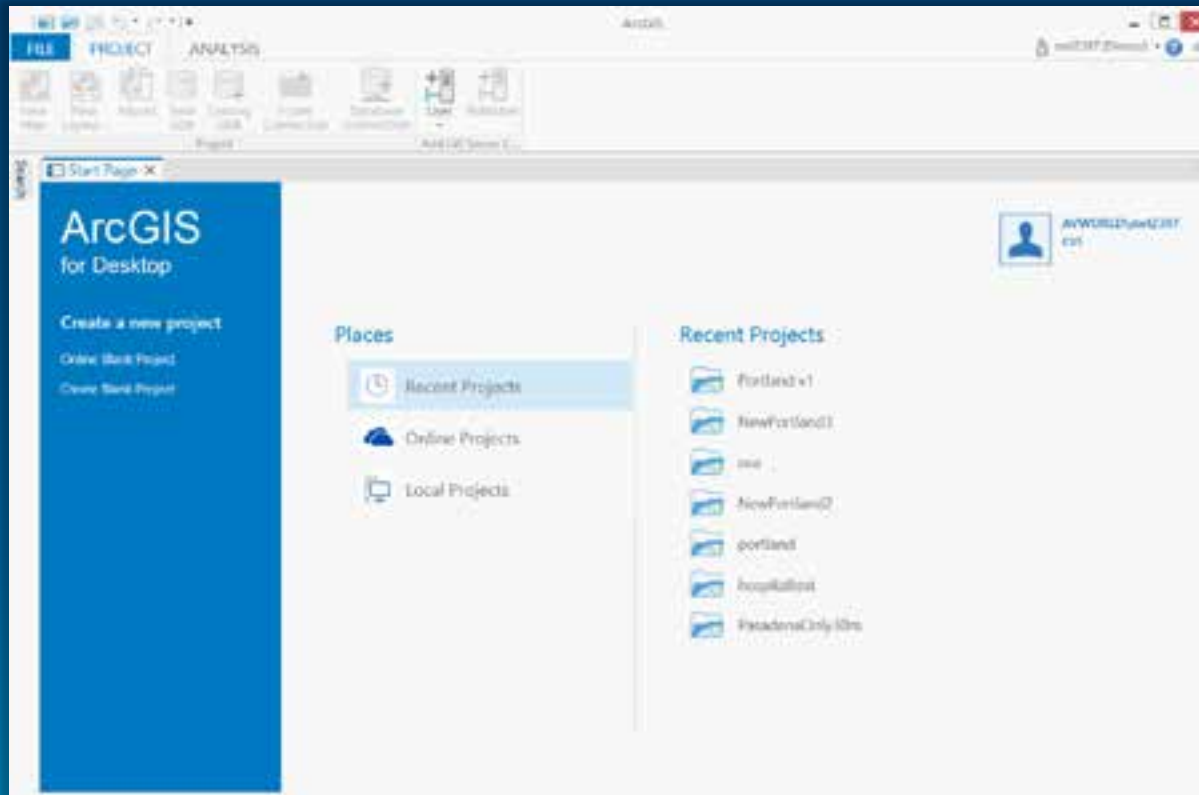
ArcGIS

FILE PROJECT ANALYSIS

New Map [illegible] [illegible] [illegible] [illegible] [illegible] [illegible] User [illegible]

Project

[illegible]

Search

Start Page ×

ArcGIS
for Desktop

Create a new project

Online Blank Project

Create Blank Project

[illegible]

Places

Recent Projects

Online Projects

Local Projects

Recent Projects

Portland v1

NewPortland3

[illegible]

NewPortland2

portland

hospitalfind

PasadenaOnly30m